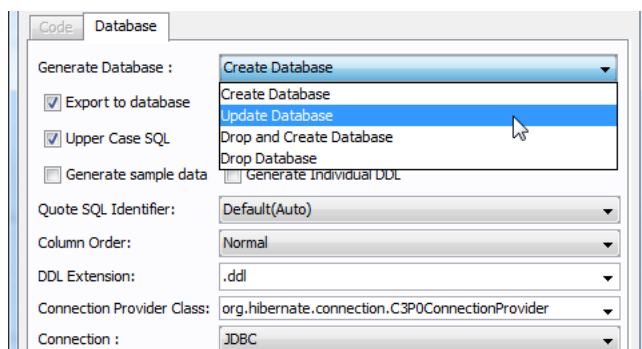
Code Database

Generate Database : Create Database

Create Database
Update Database
Drop and Create Database
Drop Database

Export to database

Upper Case SQL

Generate sample data Generate Individual DDL

Quote SQL Identifier: Default(Auto)

Column Order: Normal

DDL Extension: .ddl

Connection Provider Class: org.hibernate.connection.C3P0ConnectionProvider

Connection : JDBC